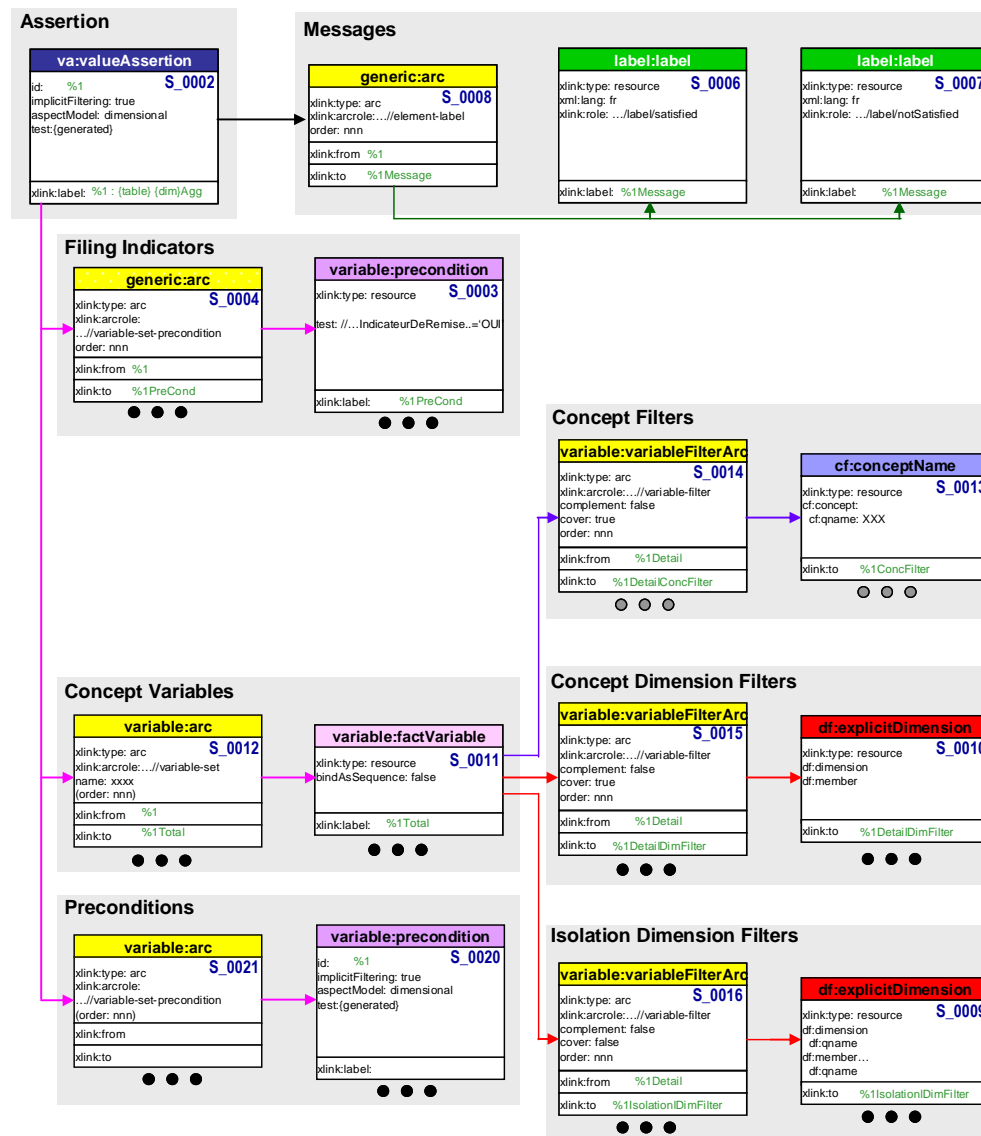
Assertion

va:valueAssertion
S_0002
id: %1
implicitFiltering: true
aspectModel: dimensional
test:{generated}
xlink:label: %1 : {table} {dim}Agg

Messages

generic:arc
S_0008
xlink:type: arc
xlink:arcrole:…//element-label
order: nnn
xlink:from %1
xlink:to %1Message

label:label
S_0006
xlink:type: resource
xml:lang: fr
xlink:role: …/label/satisfied
xlink:label: %1Message

label:label
S_0007
xlink:type: resource
xml:lang: fr
xlink:role: …/label/notSatisfied
xlink:label: %1Message

Filing Indicators

generic:arc
S_0004
xlink:type: arc
xlink:arcrole: …//variable-set-precondition
order: nnn
xlink:from %1
xlink:to %1PreCond

variable:precondition
S_0003
xlink:type: resource
test: //…IndicateurDeRemise..='OUI
xlink:label: %1PreCond

Concept Filters

variable:variableFilterArc
S_0014
xlink:type: arc
xlink:arcrole:…//variable-filter
complement: false
cover: true
order: nnn
xlink:from %1Detail
xlink:to %1DetailConcFilter

cf:conceptName
S_0013
xlink:type: resource
cf:concept:
cf:qname: XXX
xlink:to %1ConcFilter

Concept Variables

variable:arc
S_0012
xlink:type: arc
xlink:arcrole:…//variable-set
name: xxxx
(order: nnn)
xlink:from %1
xlink:to %1Total

variable:factVariable
S_0011
xlink:type: resource
bindAsSequence: false
xlink:label: %1Total

Concept Dimension Filters

variable:variableFilterArc
S_0015
xlink:type: arc
xlink:arcrole:…//variable-filter
complement: false
cover: true
order: nnn
xlink:from %1Detail
xlink:to %1DetailDimFilter

df:explicitDimension
S_0010
xlink:type: resource
df:dimension
df:member
xlink:to %1DetailDimFilter

Preconditions

variable:arc
S_0021
xlink:type: arc
xlink:arcrole: …//variable-set-precondition
(order: nnn)
xlink:from
xlink:to

variable:precondition
S_0020
id: %1
implicitFiltering: true
aspectModel: dimensional
test:{generated}
xlink:label:

Isolation Dimension Filters

variable:variableFilterArc
S_0016
xlink:type: arc
xlink:arcrole:…//variable-filter
complement: false
cover: false
order: nnn
xlink:from %1Detail
xlink:to %1IsolationIDimFilter

df:explicitDimension
S_0009
xlink:type: resource
df:dimension
df:qname
df:member…
df:qname
xlink:to %1IsolationIDimFilter